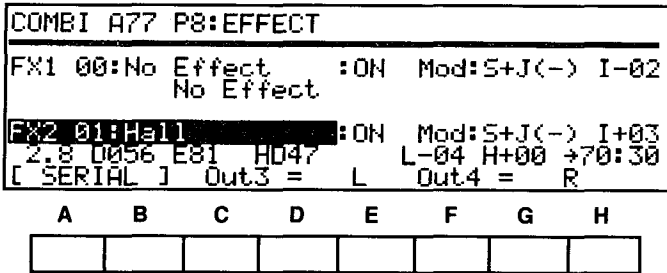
COMBI A77 P8:EFFECT

FX1 00:No Effect :ON Mod:S+J(-) I-02
No Effect

FX2 01:Hall :ON Mod:S+J(-) I+03
2.8 D056 E81 HD47 L-04 H+00 →70:30
[ SERIAL ] Out3 = L Out4 = R

| A | B | C | D | E | F | G | H |
|---|---|---|---|---|---|---|---|
| | | | | | | | |